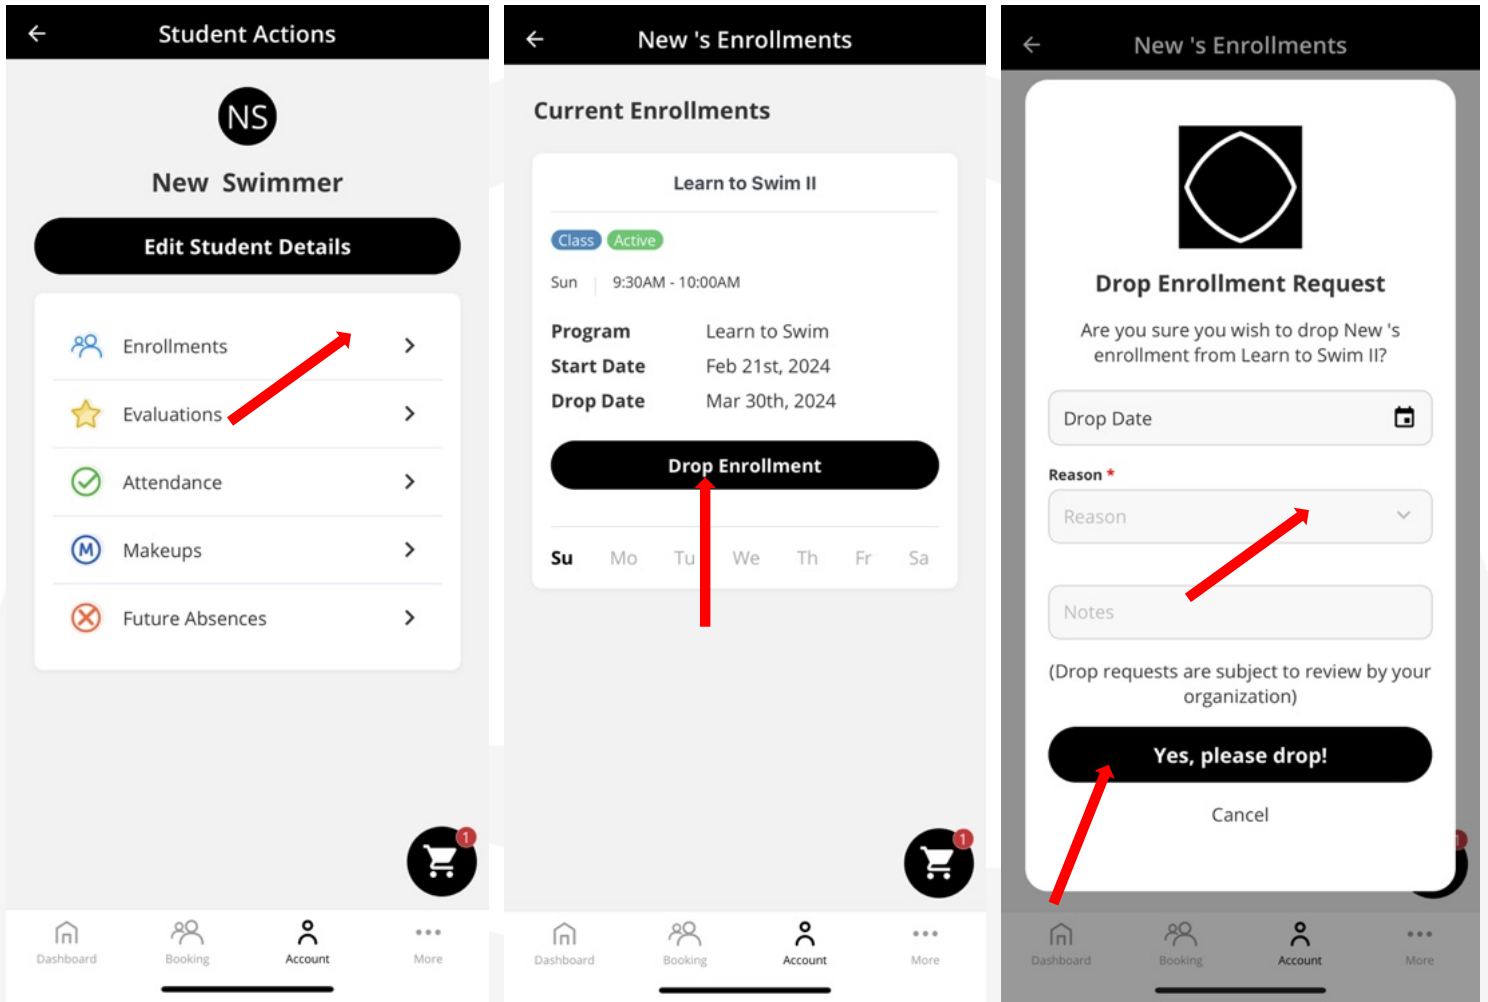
Student Actions

NS

New Swimmer

Edit Student Details

Enrollments

Evaluations

Attendance

Makeups

Future Absences

1

Dashboard Booking Account More

New 's Enrollments

Current Enrollments

Learn to Swim II

Class Active

Sun | 9:30AM - 10:00AM

Program Learn to Swim
Start Date Feb 21st, 2024
Drop Date Mar 30th, 2024

Drop Enrollment

Su Mo Tu We Th Fr Sa

1

Dashboard Booking Account More

New 's Enrollments

Drop Enrollment Request

Are you sure you wish to drop New 's enrollment from Learn to Swim II?

Drop Date

Reason *

Reason

Notes

(Drop requests are subject to review by your organization)

Yes, please drop!

Cancel

Dashboard Booking Account More